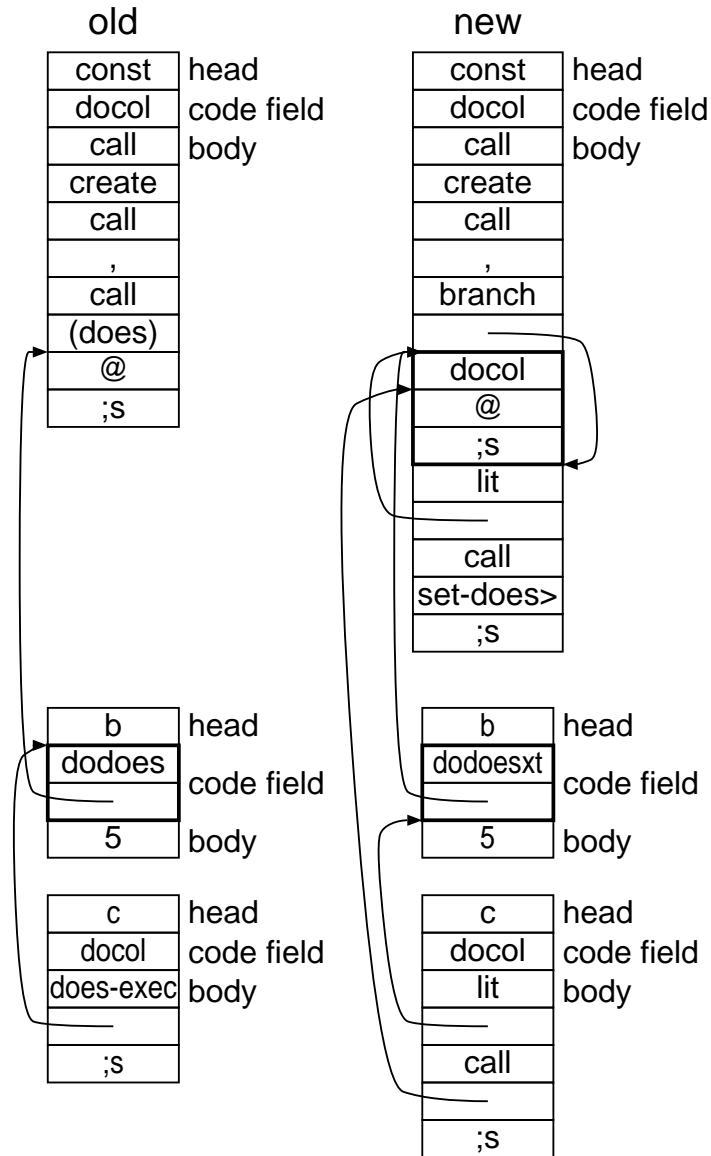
old

| const | head |
|---|---|
| docol | code field |
| call | body |
| create | |
| call | |
| , | |
| call | |
| (does) | |
| @ | |
| ;s | |

| b | head |
|---|---|
| dodoes | code field |
| | |
| 5 | body |

| c | head |
|---|---|
| docol | code field |
| does-exec | body |
| | |
| ;s | |

new

| const | head |
|---|---|
| docol | code field |
| call | body |
| create | |
| call | |
| , | |
| branch | |
| | |
| docol | |
| @ | |
| ;s | |
| lit | |
| | |
| call | |
| set-does> | |
| ;s | |

| b | head |
|---|---|
| dodoesxt | code field |
| | |
| 5 | body |

| c | head |
|---|---|
| docol | code field |
| lit | body |
| | |
| call | |
| | |
| ;s | |